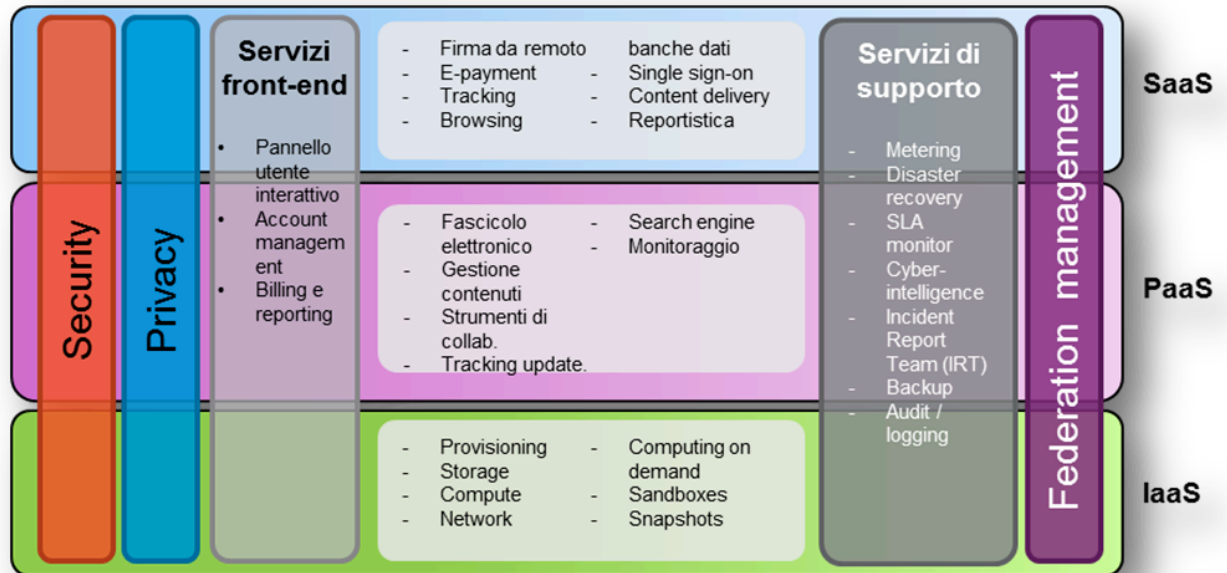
Security

Privacy

Servizi front-end

- Pannello utente interattivo
- Account management
- Billing e reporting

- Firma da remoto
- E-payment
- Tracking
- Browsing

banche dati
- Single sign-on
- Content delivery
- Reportistica

- Fascicolo elettronico
- Gestione contenuti
- Strumenti di collab.
- Tracking update.

- Search engine
- Monitoraggio

- Provisioning
- Storage
- Compute
- Network

- Computing on demand
- Sandboxes
- Snapshots

Servizi di supporto

- Metering
- Disaster recovery
- SLA monitor
- Cyber-intelligence
- Incident Report Team (IRT)
- Backup
- Audit / logging

Federation management

SaaS

PaaS

IaaS